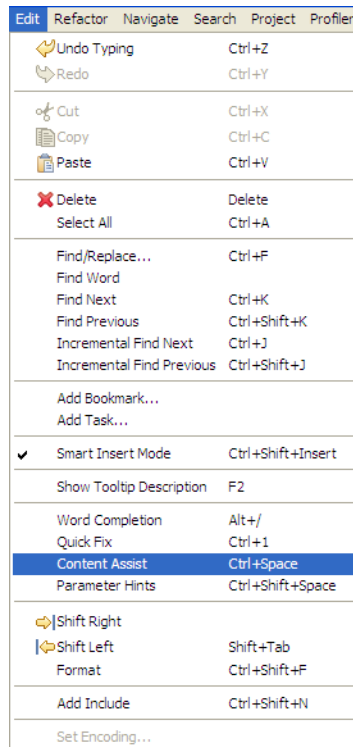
Edit Refactor Navigate Search Project Profiler

Undo Typing Ctrl+Z
Redo Ctrl+Y

Cut Ctrl+X
Copy Ctrl+C
Paste Ctrl+V

Delete Delete
Select All Ctrl+A

Find/Replace... Ctrl+F
Find Word
Find Next Ctrl+K
Find Previous Ctrl+Shift+K
Incremental Find Next Ctrl+J
Incremental Find Previous Ctrl+Shift+J

Add Bookmark...
Add Task...

Smart Insert Mode Ctrl+Shift+Insert

Show Tooltip Description F2

Word Completion Alt+/
Quick Fix Ctrl+1
Content Assist Ctrl+Space
Parameter Hints Ctrl+Shift+Space

Shift Right
Shift Left Shift+Tab
Format Ctrl+Shift+F

Add Include Ctrl+Shift+N

Set Encoding...